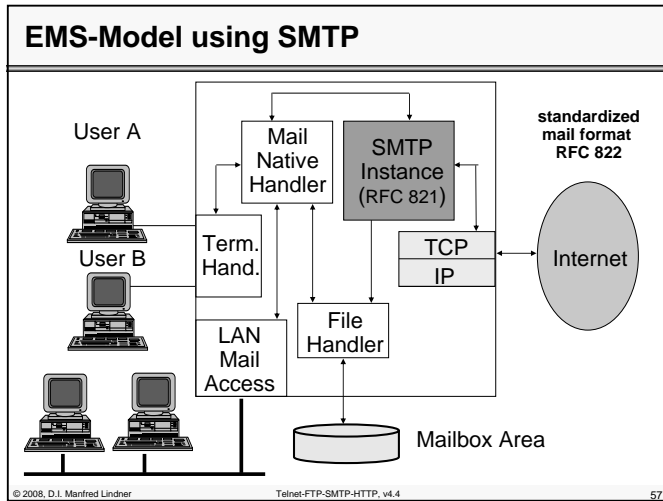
EMS-Model using SMTP

User A

Mail Native Handler

SMTP Instance (RFC 821)

standardized mail format RFC 822

Term. Hand.

User B

TCP

IP

Internet

LAN Mail Access

File Handler

Mailbox Area

© 2008, D.I. Manfred Lindner

Telnet-FTP-SMTP-HTTP, v4.4

57